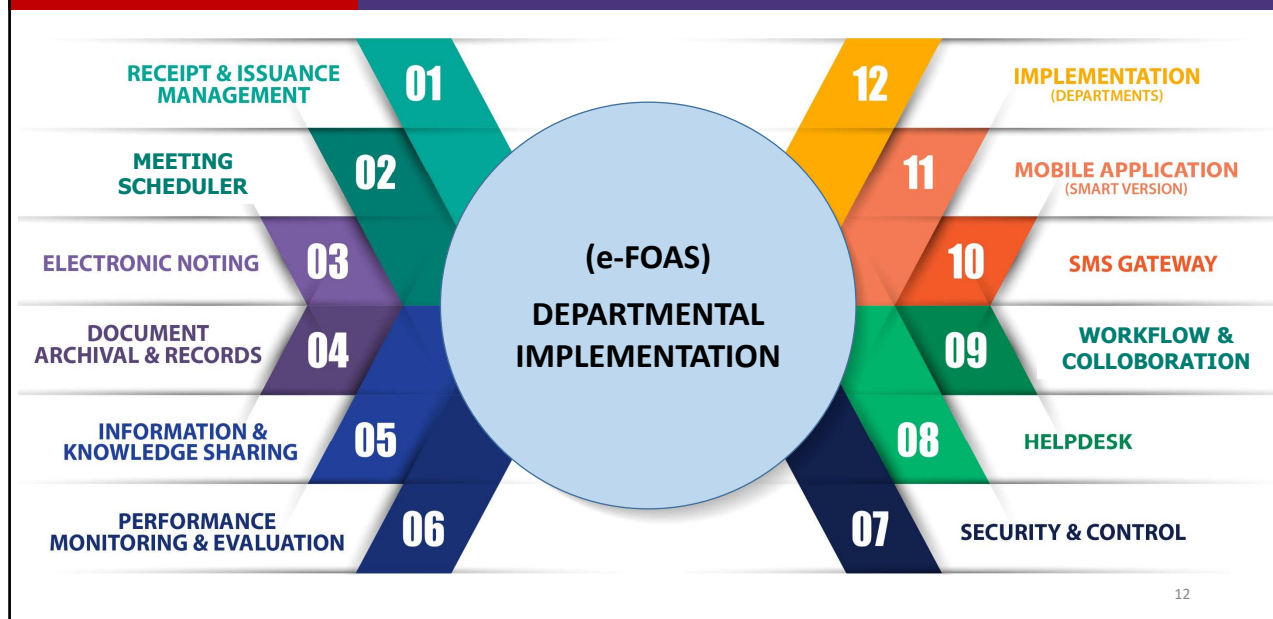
RECEIPT & ISSUANCE MANAGEMENT 01

MEETING SCHEDULER 02

ELECTRONIC NOTING 03

DOCUMENT ARCHIVAL & RECORDS 04

INFORMATION & KNOWLEDGE SHARING 05

PERFORMANCE MONITORING & EVALUATION 06

(e-FOAS)

DEPARTMENTAL IMPLEMENTATION

12 IMPLEMENTATION (DEPARTMENTS)

11 MOBILE APPLICATION (SMART VERSION)

10 SMS GATEWAY

09 WORKFLOW & COLLOBORATION

08 HELPDESK

07 SECURITY & CONTROL

12